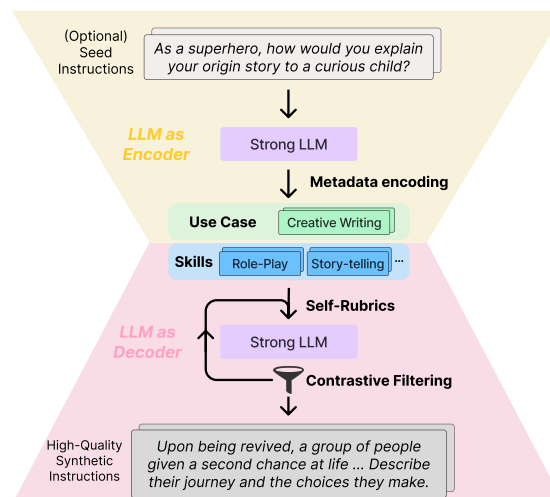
(Optional) Seed Instructions

As a superhero, how would you explain your origin story to a curious child?

LLM as Encoder

Strong LLM

Metadata encoding

Use Case

Creative Writing

Skills

Role-Play

Story-telling

...

Self-Rubrics

LLM as Decoder

Strong LLM

Contrastive Filtering

High-Quality Synthetic Instructions

Upon being revived, a group of people given a second chance at life ... Describe their journey and the choices they make.